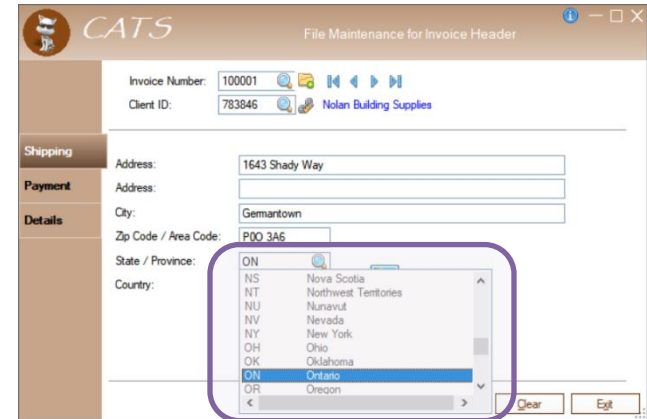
CATS
File Maintenance for Invoice Header

Invoice Number: 100001
Client ID: 783846 Nolan Building Supplies

Shipping
Payment
Details

Address: 1643 Shady Way
Address:
City: Germantown
Zip Code / Area Code: P0O 3A6
State / Province: ON
Country:

| | |
|---|---|
| NS | Nova Scotia |
| NT | Northwest Territories |
| NU | Nunavut |
| NV | Nevada |
| NY | New York |
| OH | Ohio |
| OK | Oklahoma |
| ON | Ontario |
| OR | Oregon |

Clear
Exit